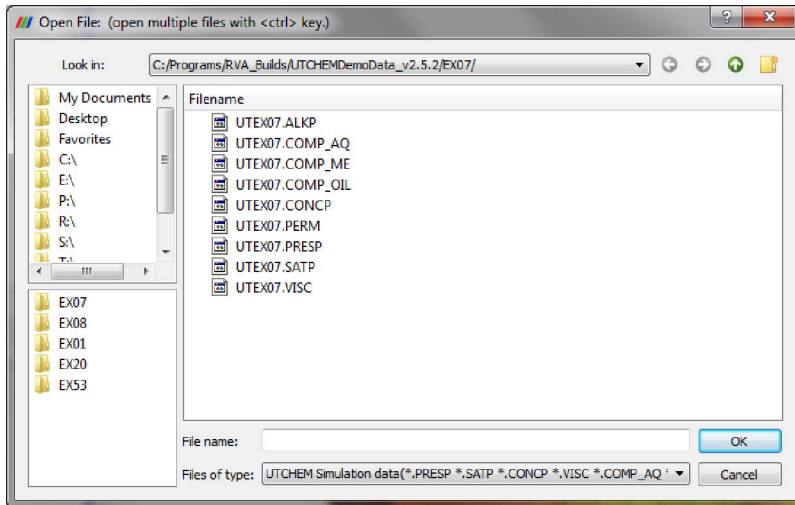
Open File: (open multiple files with <ctrl> key.)

?

x

Look in:

C:/Programs/RVA_Builds/UTCHEMDemoData_v2.5.2/EX07/

My Documents
Desktop
Favorites
C:\
E:\
P:\
R:\
S:\
T:\

III

EX07
EX08
EX01
EX20
EX53

Filename

UTEX07.ALKP
UTEX07.COMP_AQ
UTEX07.COMP_ME
UTEX07.COMP_OIL
UTEX07.CONCP
UTEX07.PERM
UTEX07.PRESP
UTEX07.SATP
UTEX07.VISC

File name:

OK

Files of type:

UTCHEM Simulation data(*.PRESP *.SATP *.CONCP *.VISC *.COMP_AQ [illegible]

Cancel